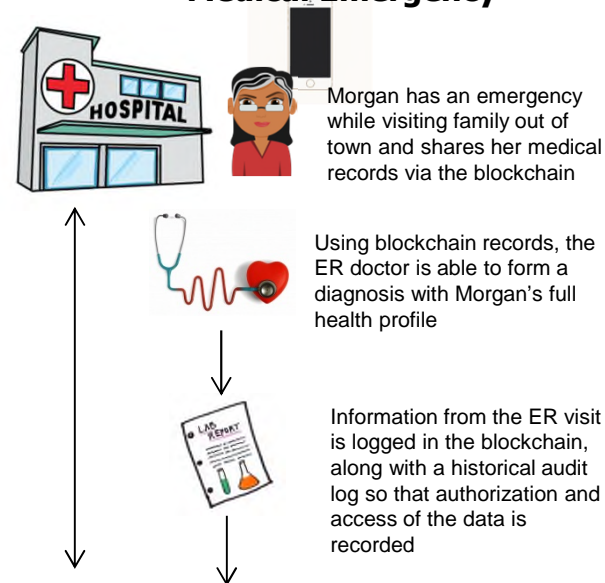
Medical Emergency

HOSPITAL

Morgan has an emergency while visiting family out of town and shares her medical records via the blockchain

Using blockchain records, the ER doctor is able to form a diagnosis with Morgan's full health profile

LAB REPORT

Information from the ER visit is logged in the blockchain, along with a historical audit log so that authorization and access of the data is recorded